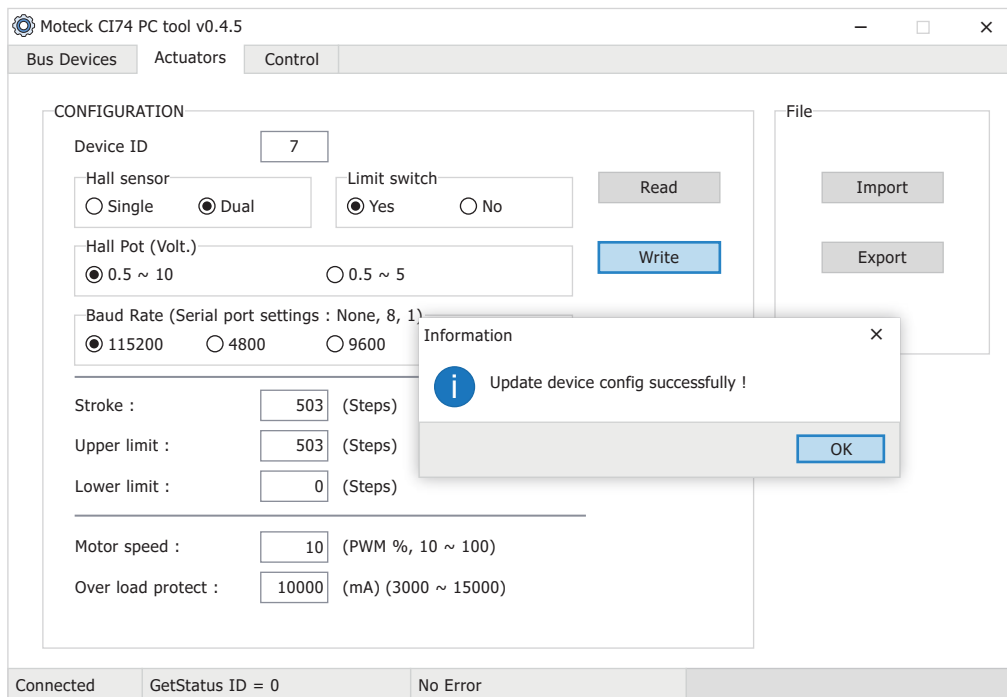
Moteck CI74 PC tool v0.4.5

Bus Devices Actuators Control

CONFIGURATION

Device ID 7

Hall sensor
Single Dual

Limit switch
Yes No

Read

Write

Hall Pot (Volt.)
0.5 ~ 10 0.5 ~ 5

Baud Rate (Serial port settings : None, 8, 1)
115200 4800 9600

Stroke : 503 (Steps)

Upper limit : 503 (Steps)

Lower limit : 0 (Steps)

Motor speed : 10 (PWM %, 10 ~ 100)

Over load protect : 10000 (mA) (3000 ~ 15000)

File

Import

Export

Information

Update device config successfully !

OK

Connected GetStatus ID = 0 No Error